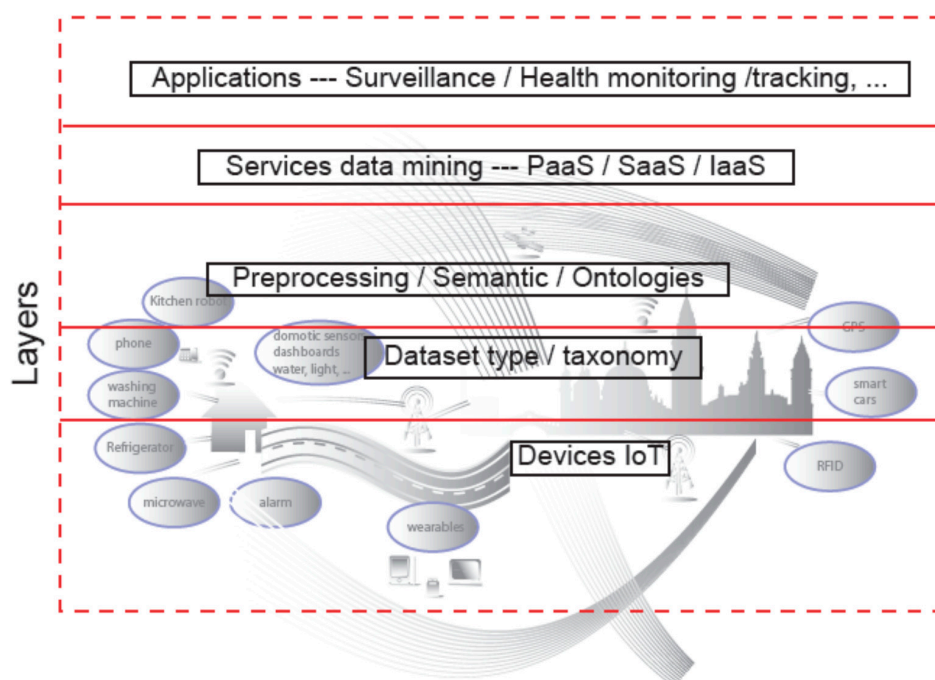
Layers

Applications --- Surveillance / Health monitoring /tracking, ...

Services data mining --- PaaS / SaaS / IaaS

Preprocessing / Semantic / Ontologies

Kitchen robot

phone

domotic sensors dashboards water, light, ...

Dataset type / taxonomy

GPS

washing machine

smart cars

Refrigerator

Devices IoT

RFID

microwave

alarm

wearables